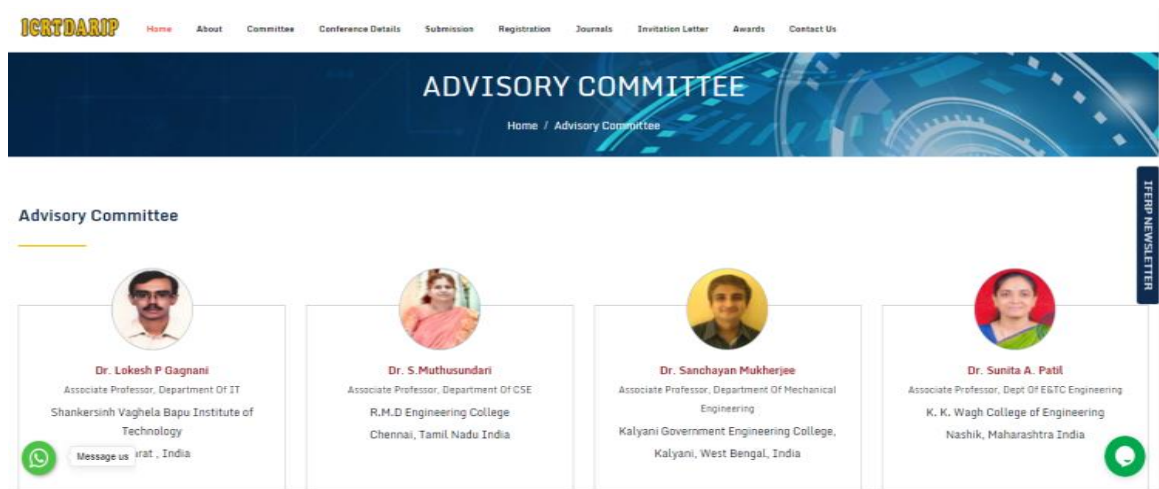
ICRTDARIP Home About Committee Conference Details Submission Registration Journals Invitation Letter Awards Contact Us

ADVISORY COMMITTEE

Home / Advisory Committee

IFERP NEWSLETTER

Advisory Committee

Dr. Lokesh P Gagnani
Associate Professor, Department Of IT
Shankersinh Vaghela Bapu Institute of Technology
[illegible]arat , India

Message us

Dr. S.Muthusundari
Associate Professor, Department Of CSE
R.M.D Engineering College
Chennai, Tamil Nadu India

Dr. Sanchayan Mukherjee
Associate Professor, Department Of Mechanical Engineering
Kalyani Government Engineering College,
Kalyani, West Bengal, India

Dr. Sunita A. Patil
Associate Professor, Dept Of E&TC Engineering
K. K. Wagh College of Engineering
Nashik, Maharashtra India